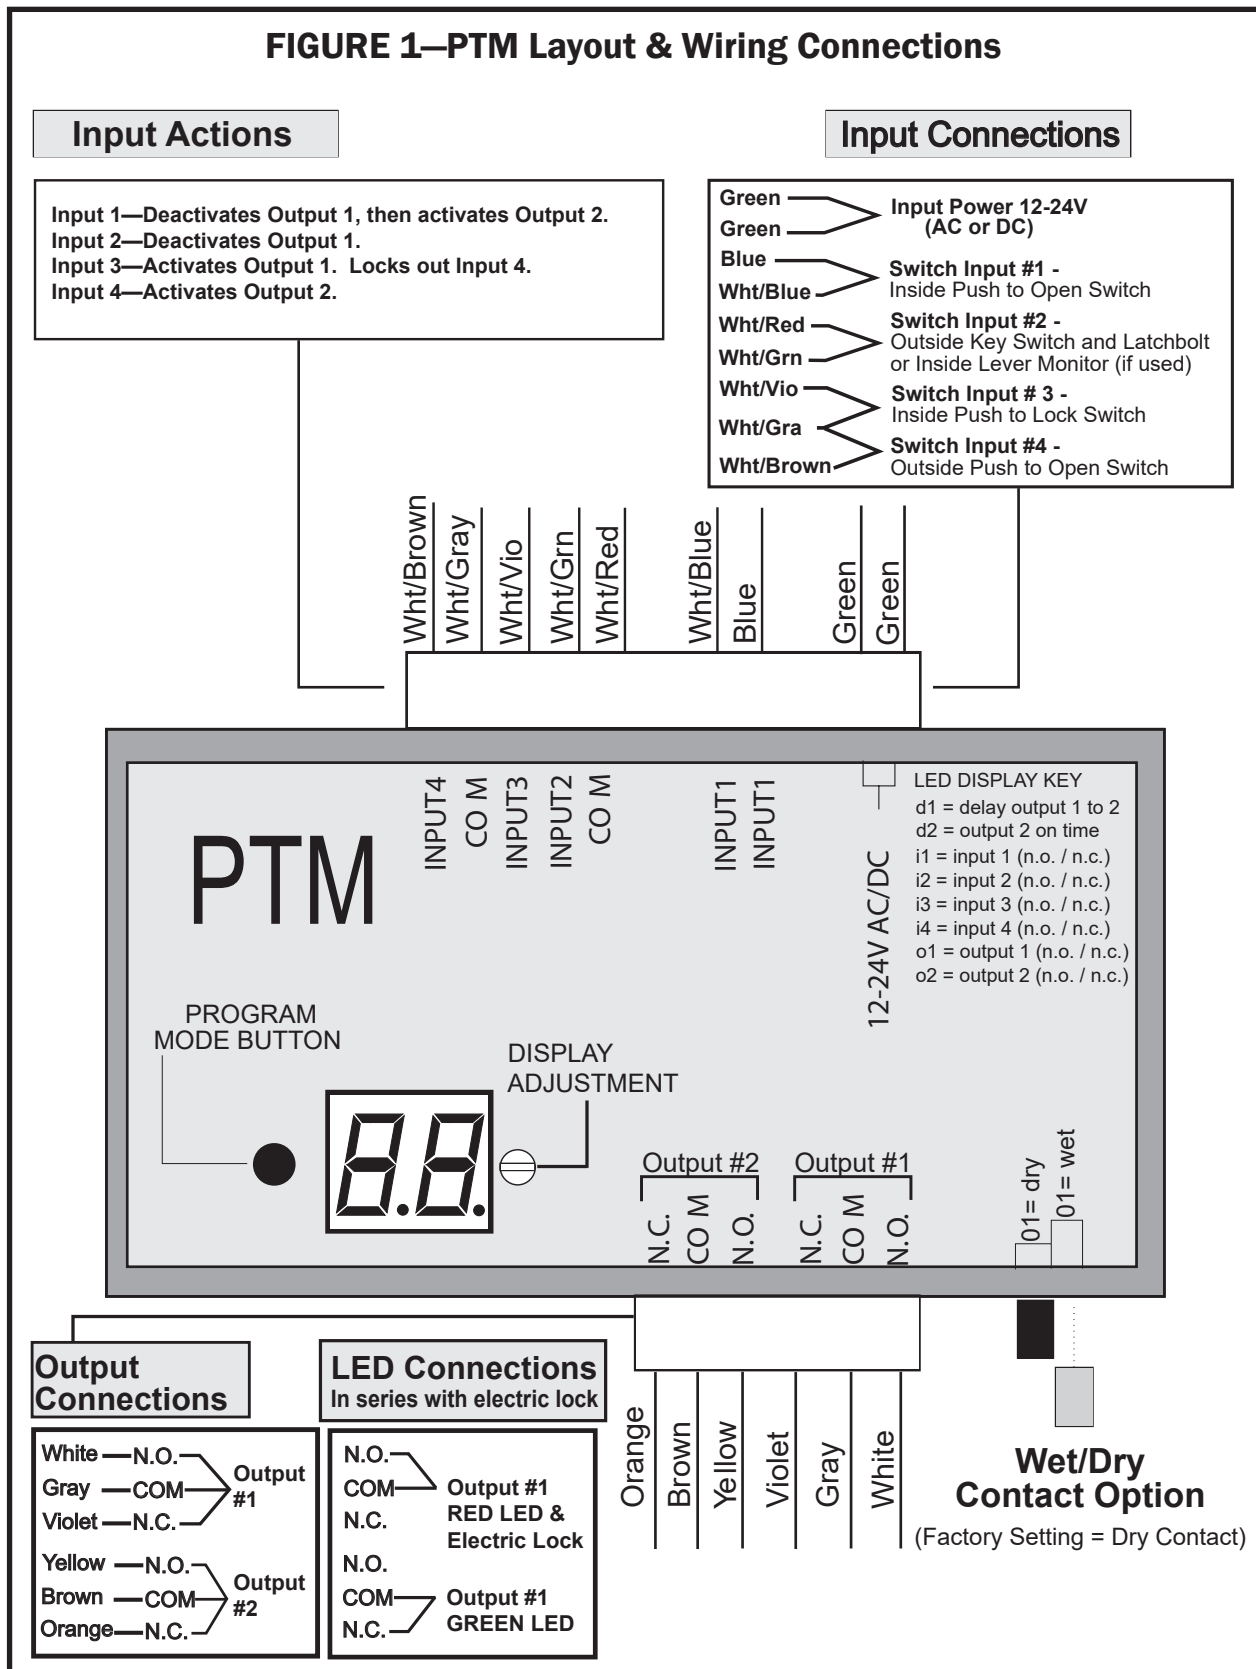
FIGURE 1—PTM Layout & Wiring Connections

Input Actions

Input 1—Deactivates Output 1, then activates Output 2.
Input 2—Deactivates Output 1.
Input 3—Activates Output 1. Locks out Input 4.
Input 4—Activates Output 2.

Input Connections

Green
Green
Input Power 12-24V (AC or DC)
Blue
Wht/Blue
Switch Input #1 - Inside Push to Open Switch
Wht/Red
Wht/Grn
Switch Input #2 - Outside Key Switch and Latchbolt or Inside Lever Monitor (if used)
Wht/Vio
Wht/Gra
Wht/Brown
Switch Input # 3 - Inside Push to Lock Switch
Switch Input #4 - Outside Push to Open Switch

Wht/Brown
Wht/Gray
Wht/Vio
Wht/Grn
Wht/Red
Wht/Blue
Blue
Green
Green

PTM

INPUT4
CO M
INPUT3
INPUT2
CO M
INPUT1
INPUT1

12-24V AC/DC

LED DISPLAY KEY
d1 = delay output 1 to 2
d2 = output 2 on time
i1 = input 1 (n.o. / n.c.)
i2 = input 2 (n.o. / n.c.)
i3 = input 3 (n.o. / n.c.)
i4 = input 4 (n.o. / n.c.)
o1 = output 1 (n.o. / n.c.)
o2 = output 2 (n.o. / n.c.)

PROGRAM MODE BUTTON

DISPLAY ADJUSTMENT

Output #2
N.C.
CO M
N.O.
Output #1
N.C.
CO M
N.O.

01= dry
01= wet

Output Connections

White —N.O.
Gray —COM
Violet —N.C.
Output #1
Yellow —N.O.
Brown —COM
Orange—N.C.
Output #2

LED Connections
In series with electric lock

N.O.
COM
N.C.
Output #1 RED LED & Electric Lock
N.O.
COM
N.C.
Output #1 GREEN LED

Orange
Brown
Yellow
Violet
Gray
White

Wet/Dry Contact Option
(Factory Setting = Dry Contact)